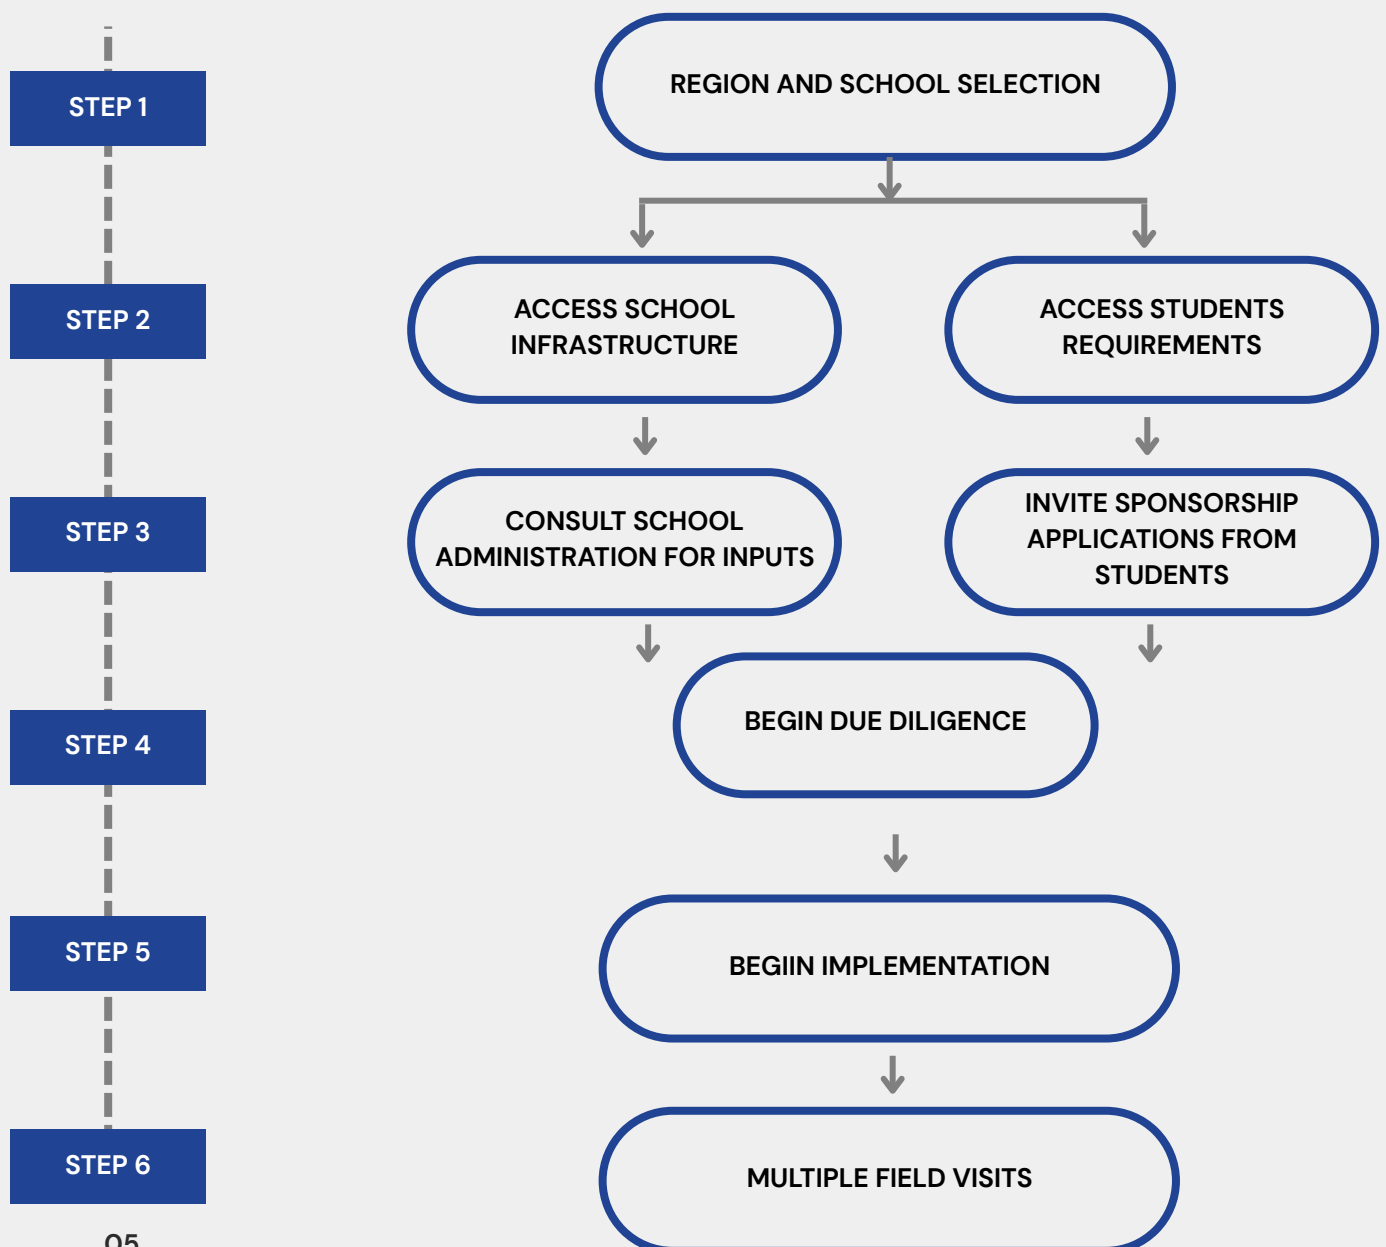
STEP 1

REGION AND SCHOOL SELECTION

STEP 2

ACCESS SCHOOL INFRASTRUCTURE

ACCESS STUDENTS REQUIREMENTS

STEP 3

CONSULT SCHOOL ADMINISTRATION FOR INPUTS

INVITE SPONSORSHIP APPLICATIONS FROM STUDENTS

STEP 4

BEGIN DUE DILIGENCE

STEP 5

BEGIIN IMPLEMENTATION

STEP 6

MULTIPLE FIELD VISITS

05